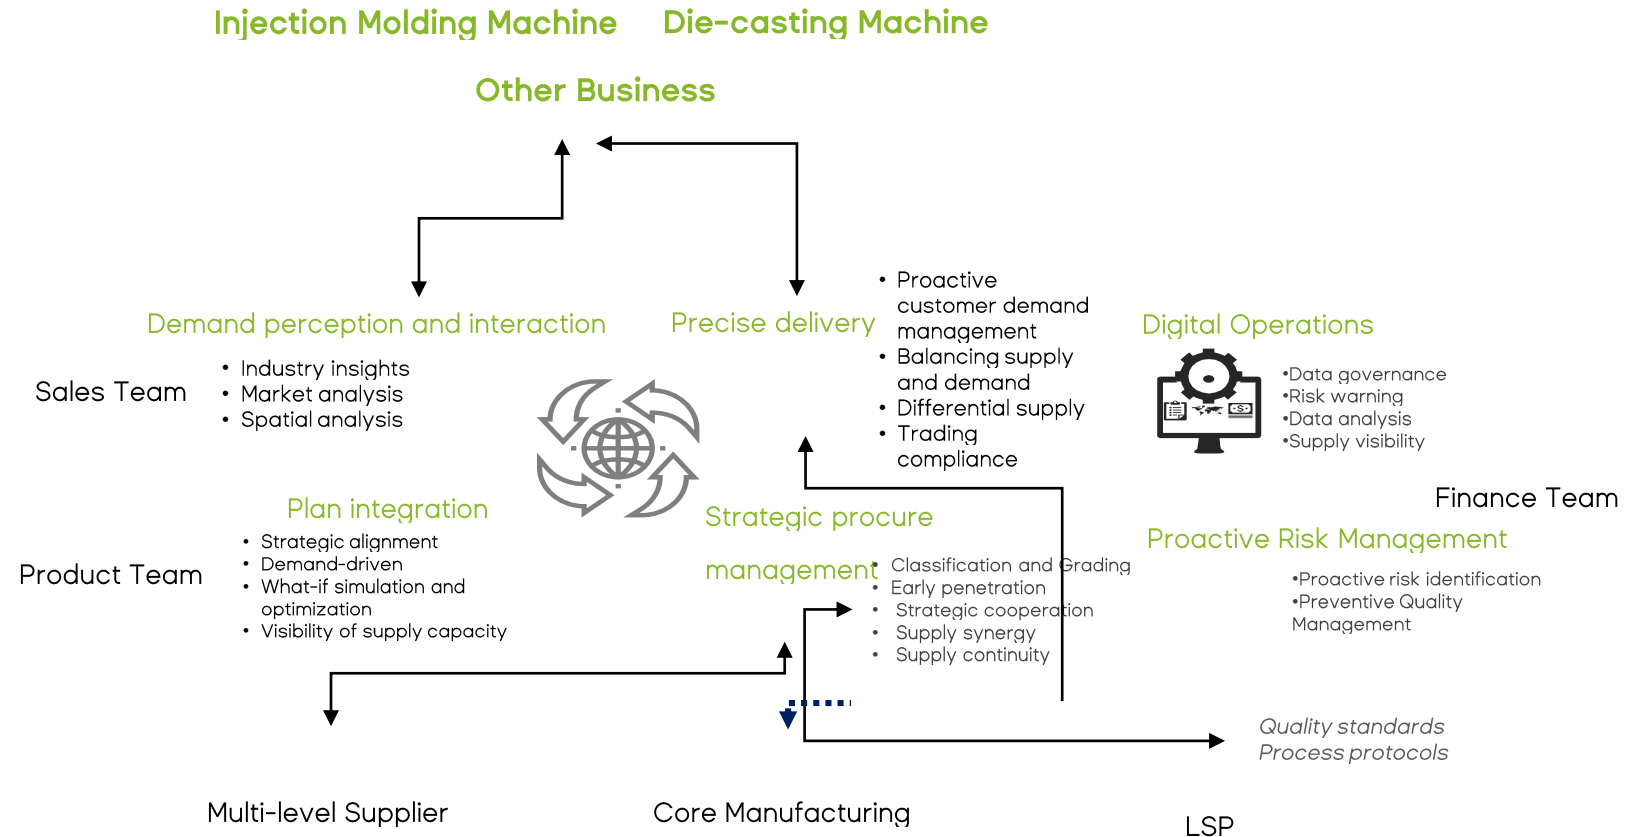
Injection Molding Machine Die-casting Machine

Other Business

Demand perception and interaction

Precise delivery

- Proactive customer demand management
- Balancing supply and demand
- Differential supply
- Trading compliance

Digital Operations

•Data governance
•Risk warning
•Data analysis
•Supply visibility

Sales Team

- Industry insights
- Market analysis
- Spatial analysis

Finance Team

Plan integration

- Strategic alignment
- Demand-driven
- What-if simulation and optimization
- Visibility of supply capacity

Product Team

Strategic procure management

- Classification and Grading
- Early penetration
- Strategic cooperation
- Supply synergy
- Supply continuity

Proactive Risk Management

•Proactive risk identification
•Preventive Quality Management

Quality standards
Process protocols

Multi-level Supplier

Core Manufacturing

LSP